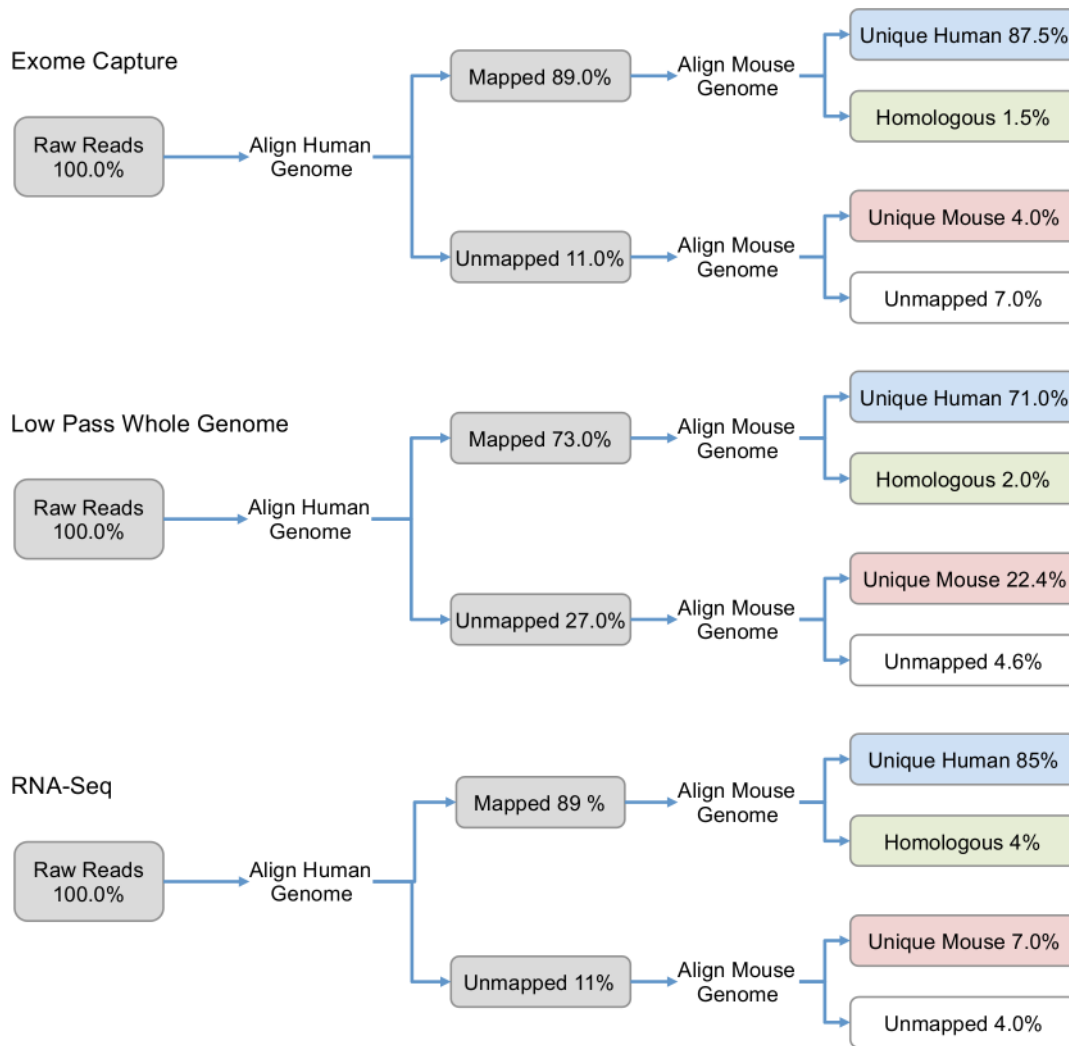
Exome Capture

Raw Reads 100.0%

Align Human Genome

Mapped 89.0%

Align Mouse Genome

Unique Human 87.5%

Homologous 1.5%

Unmapped 11.0%

Align Mouse Genome

Unique Mouse 4.0%

Unmapped 7.0%

Low Pass Whole Genome

Raw Reads 100.0%

Align Human Genome

Mapped 73.0%

Align Mouse Genome

Unique Human 71.0%

Homologous 2.0%

Unmapped 27.0%

Align Mouse Genome

Unique Mouse 22.4%

Unmapped 4.6%

RNA-Seq

Raw Reads 100.0%

Align Human Genome

Mapped 89 %

Align Mouse Genome

Unique Human 85%

Homologous 4%

Unmapped 11%

Align Mouse Genome

Unique Mouse 7.0%

Unmapped 4.0%